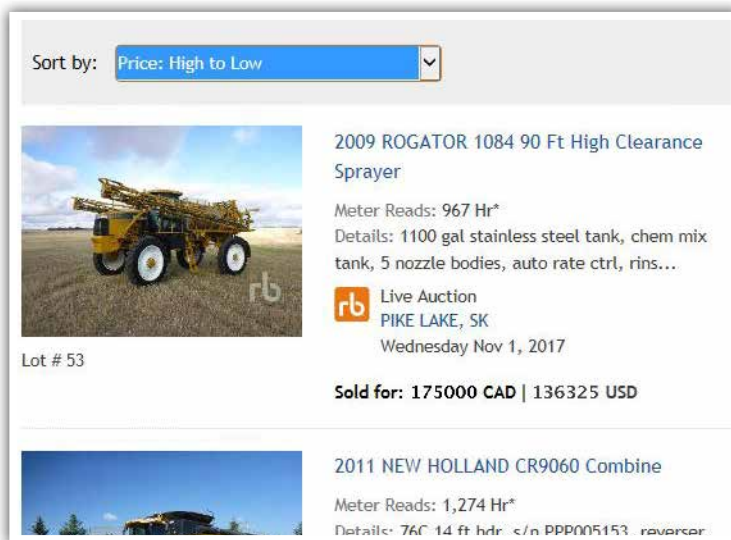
Sort by: Price: High to Low

rb

2009 ROGATOR 1084 90 Ft High Clearance Sprayer

Meter Reads: 967 Hr*

Details: 1100 gal stainless steel tank, chem mix tank, 5 nozzle bodies, auto rate ctrl, rins...

rb Live Auction
PIKE LAKE, SK
Wednesday Nov 1, 2017

Lot # 53

Sold for: 175000 CAD | 136325 USD

2011 NEW HOLLAND CR9060 Combine

Meter Reads: 1,274 Hr*

Details: 76C 14 ft hdr, s/n PPP005153, reverser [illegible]